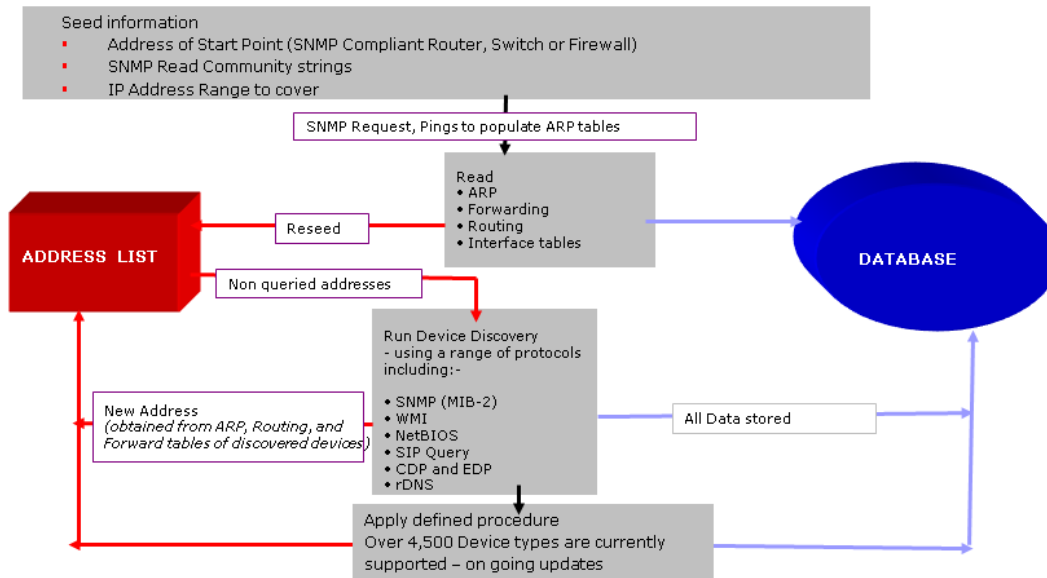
Seed information
▪ Address of Start Point (SNMP Compliant Router, Switch or Firewall)
▪ SNMP Read Community strings
▪ IP Address Range to cover

SNMP Request, Pings to populate ARP tables

Read
• ARP
• Forwarding
• Routing
• Interface tables

Reseed

ADDRESS LIST

DATABASE

Non queried addresses

Run Device Discovery
- using a range of protocols including:-

• SNMP (MIB-2)
• WMI
• NetBIOS
• SIP Query
• CDP and EDP
• rDNS

New Address
(obtained from ARP, Routing, and Forward tables of discovered devices)

All Data stored

Apply defined procedure
Over 4,500 Device types are currently supported – on going updates